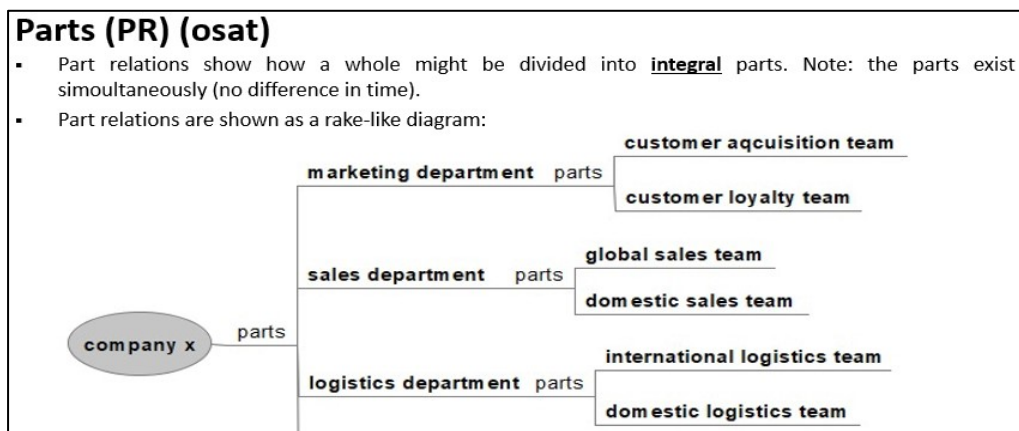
Parts (PR) (osat)

- Part relations show how a whole might be divided into **integral** parts. Note: the parts exist simoultaneously (no difference in time).
- Part relations are shown as a rake-like diagram:

customer aqcuisition team
marketing department parts
customer loyalty team
global sales team
sales department parts
domestic sales team
company x parts
international logistics team
logistics department parts
domestic logistics team